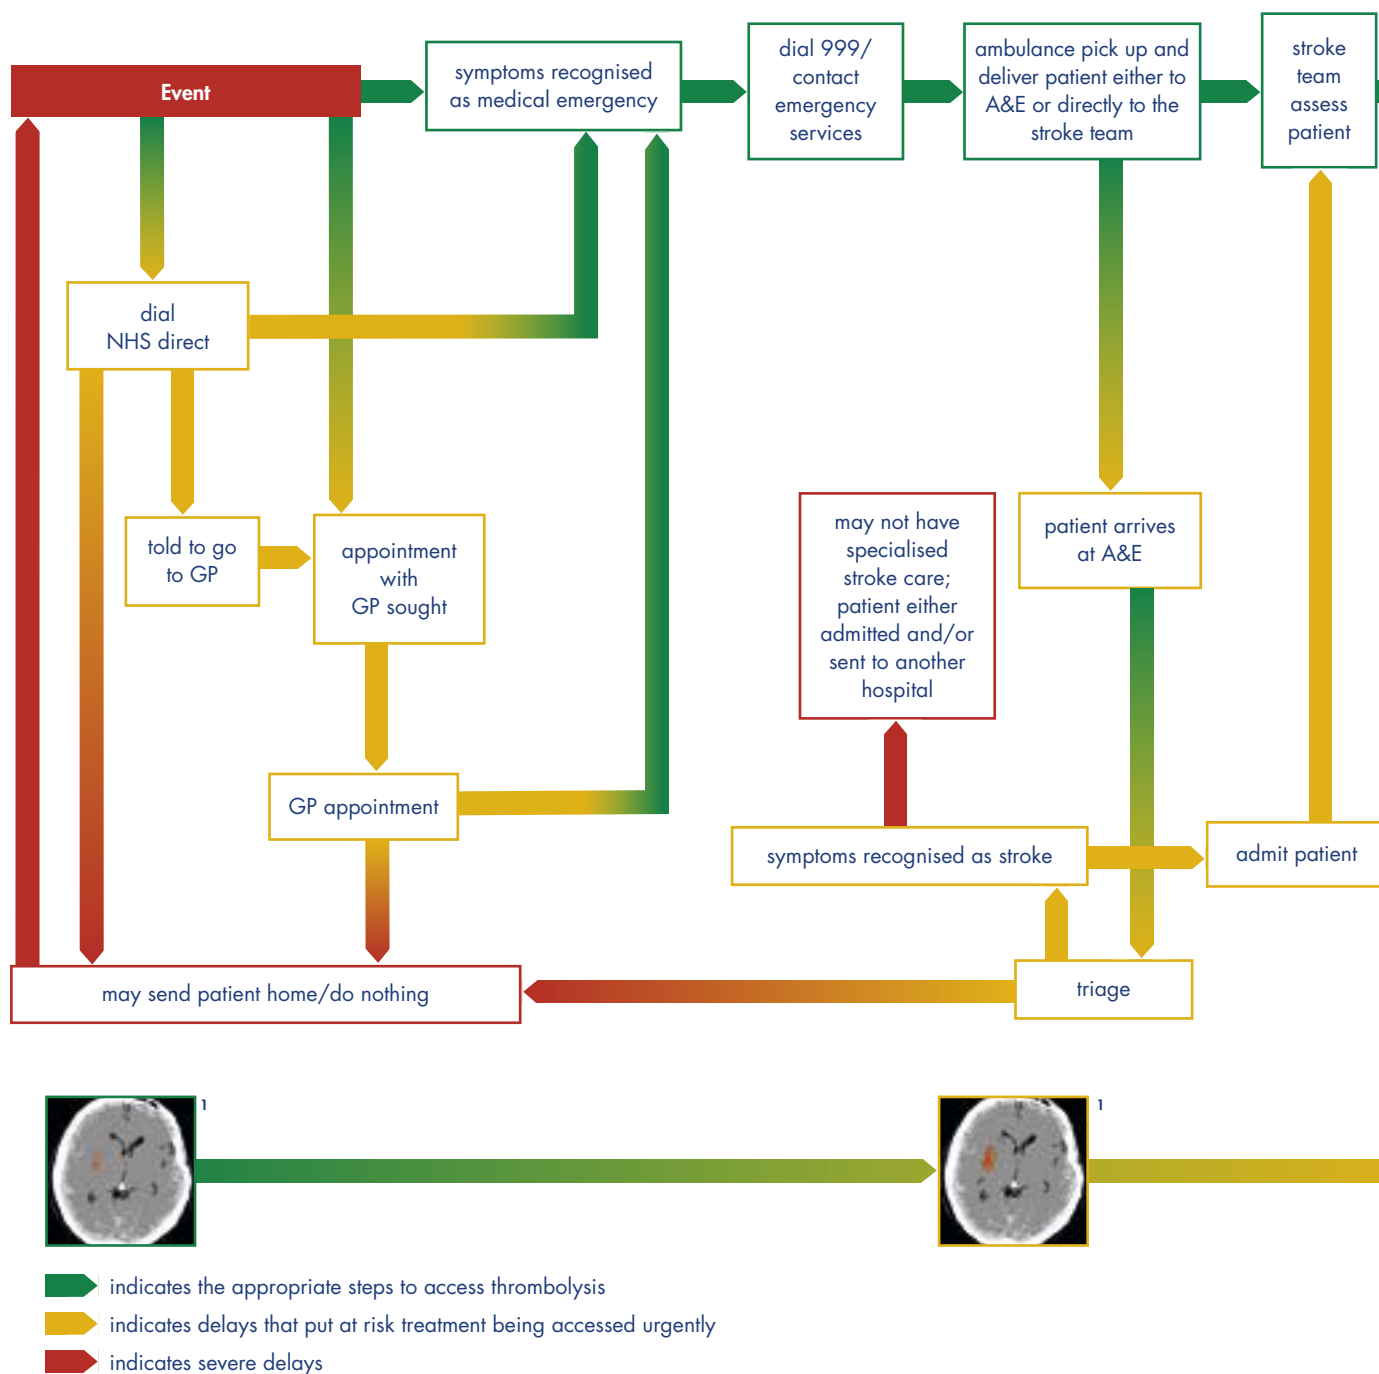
Event

symptoms recognised as medical emergency

dial 999/ contact emergency services

ambulance pick up and deliver patient either to A&E or directly to the stroke team

stroke team assess patient

dial NHS direct

told to go to GP

appointment with GP sought

GP appointment

may not have specialised stroke care; patient either admitted and/or sent to another hospital

patient arrives at A&E

symptoms recognised as stroke

admit patient

may send patient home/do nothing

triage

1

1

indicates the appropriate steps to access thrombolysis

indicates delays that put at risk treatment being accessed urgently

indicates severe delays